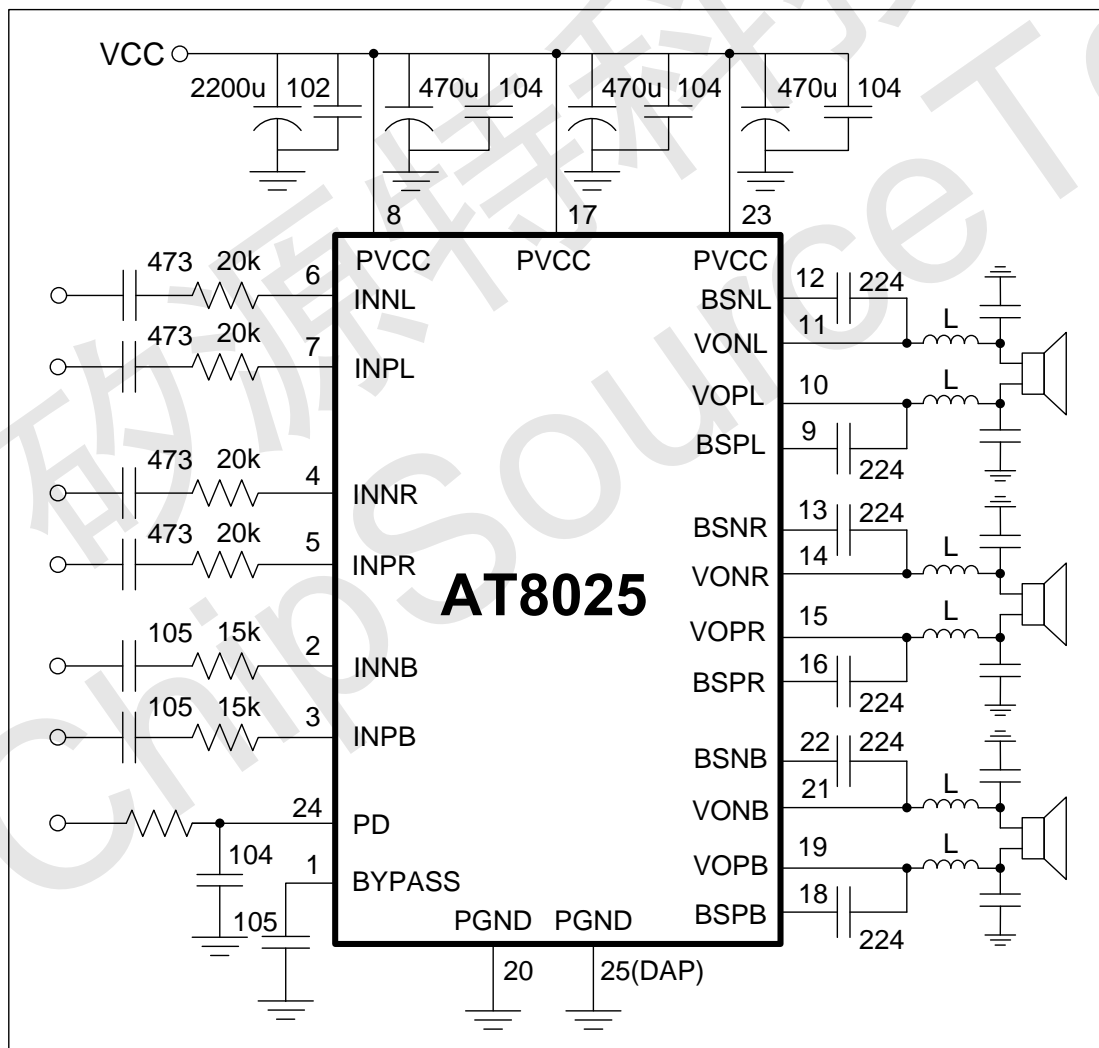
VCC
2200u 102
470u 104
470u 104
470u 104
8
17
23
PVCC
PVCC
PVCC
473 20k 6 INNL
473 20k 7 INPL
473 20k 4 INNR
473 20k 5 INPR
105 15k 2 INNB
105 15k 3 INPB
24 PD
104
1 BYPASS
105
AT8025
12 224 BSNL
11 VONL
L
10 VOPL
L
9 BSPL 224
13 224 BSNR
14 VONR
L
15 VOPR
L
16 BSPR 224
22 224 BSNB
21 VONB
L
19 VOPB
L
18 BSPB 224
PGND PGND
20
25(DAP)
砂源科技
ChipSourceTek